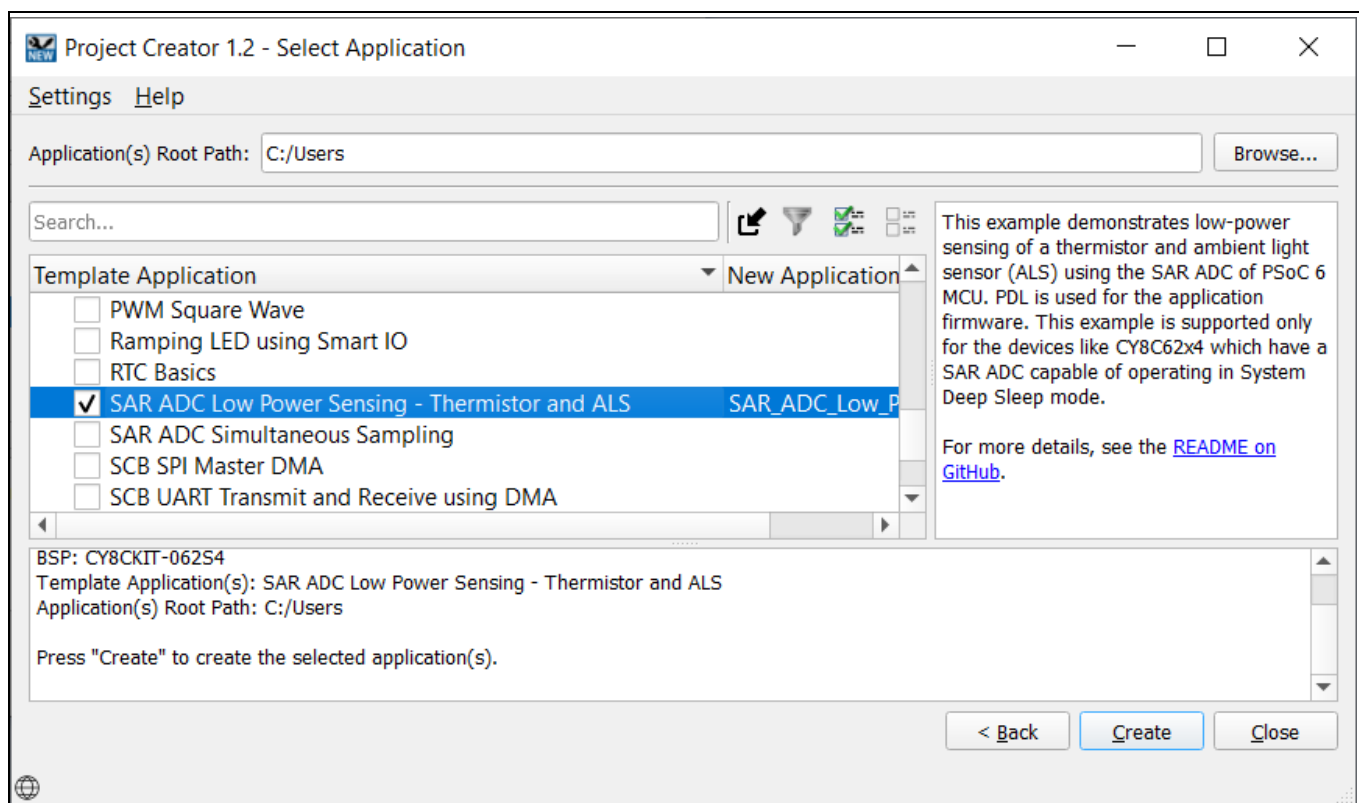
NEW Project Creator 1.2 - Select Application

Settings Help

Application(s) Root Path: C:/Users

Browse...

Search...

| Template Application | New Application |
|---|---|
| PWM Square Wave | |
| Ramping LED using Smart IO | |
| RTC Basics | |
| ✓ SAR ADC Low Power Sensing - Thermistor and ALS | SAR_ADC_Low_P |
| SAR ADC Simultaneous Sampling | |
| SCB SPI Master DMA | |
| SCB UART Transmit and Receive using DMA | |

This example demonstrates low-power sensing of a thermistor and ambient light sensor (ALS) using the SAR ADC of PSoC 6 MCU. PDL is used for the application firmware. This example is supported only for the devices like CY8C62x4 which have a SAR ADC capable of operating in System Deep Sleep mode.

For more details, see the README on GitHub.

BSP: CY8CKIT-062S4
Template Application(s): SAR ADC Low Power Sensing - Thermistor and ALS
Application(s) Root Path: C:/Users

Press "Create" to create the selected application(s).

< Back Create Close